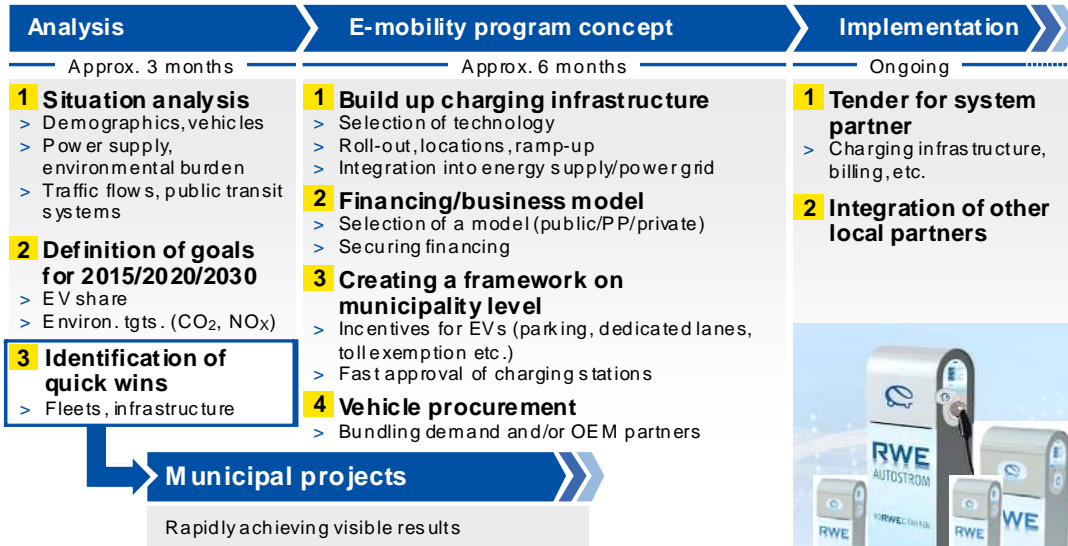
Analysis

Approx. 3 months

1 Situation analysis
> Demographics, vehicles
> Power supply, environmental burden
> Traffic flows, public transit systems

2 Definition of goals for 2015/2020/2030
> EV share
> Environ. tgts. ($CO_2$, $NO_X$)

3 Identification of quick wins
> Fleets, infrastructure

E-mobility program concept

Approx. 6 months

1 Build up charging infrastructure
> Selection of technology
> Roll-out, locations, ramp-up
> Integration into energy supply/power grid

2 Financing/business model
> Selection of a model (public/PP/private)
> Securing financing

3 Creating a framework on municipality level
> Incentives for EVs (parking, dedicated lanes, toll exemption etc.)
> Fast approval of charging stations

4 Vehicle procurement
> Bundling demand and/or OEM partners

Implementation

Ongoing

1 Tender for system partner
> Charging infrastructure, billing, etc.

2 Integration of other local partners

Municipal projects

Rapidly achieving visible results

RWE
AUTOSTROM
RWE
RWE
WE